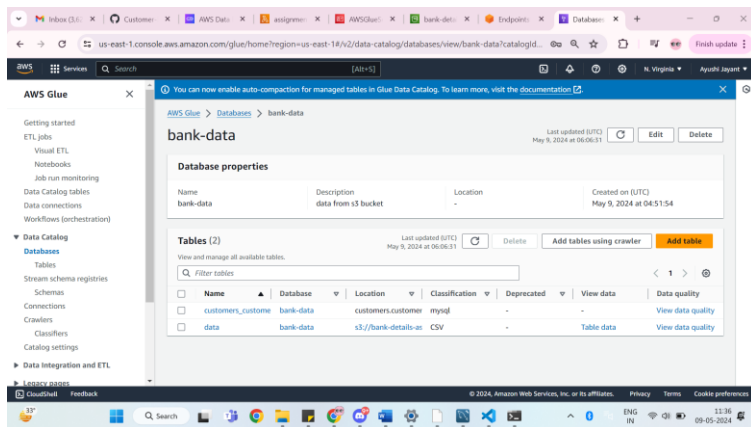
M Inbox (3.6 ×  Custome ×  AWS Data ×  assignme ×  AWSGlue ×  bank-det ×  Endpoint ×  Database ×  +

us-east-1.console.aws.amazon.com/glue/home?region=us-east-1#/v2/data-catalog/databases/view/bank-data?catalogId...

Finish update

aws  Services  Search  [Alt+S]  N. Virginia ▾  Ayushi Jayant ▾

AWS Glue ×

Getting started
ETL jobs
Visual ETL
Notebooks
Job run monitoring
Data Catalog tables
Data connections
Workflows (orchestration)
▼ Data Catalog
Databases
Tables
Stream schema registries
Schemas
Connections
Crawlers
Classifiers
Catalog settings
▶ Data Integration and ETL
▶ Legacy pages

You can now enable auto-compaction for managed tables in Glue Data Catalog. To learn more, visit the documentation.

AWS Glue > Databases > bank-data

bank-data

Last updated (UTC) May 9, 2024 at 06:06:51

Edit  Delete

Database properties

| Name | Description | Location | Created on (UTC) |
|---|---|---|---|
| bank-data | data from s3 bucket | - | May 9, 2024 at 04:51:54 |

Tables (2)

Last updated (UTC) May 9, 2024 at 06:06:31

Delete  Add tables using crawler  Add table

View and manage all available tables.

Filter tables

< 1 >

| | Name | Database | Location | Classification | Deprecated | View data | Data quality |
|---|---|---|---|---|---|---|---|
| | customers_custome | bank-data | customers.customer | mysql | - | - | View data quality |
| | data | bank-data | s3://bank-details-as | CSV | - | Table data | View data quality |

CloudShell  Feedback

© 2024, Amazon Web Services, Inc. or its affiliates.  Privacy  Terms  Cookie preferences

33°

Search

ENG IN  11:36  09-05-2024